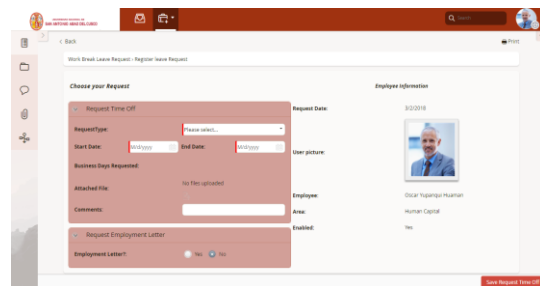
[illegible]

Search

Back

Print

Work Break Leave Request - Register leave Request

Choose your Request

Employee Information

Request Time Off

RequestType:

Please select...

Start Date:

M/d/yyyy

End Date:

M/d/yyyy

Business Days Requested:

Attached File:

No files uploaded

Comments:

Request Employment Letter

Employment Letter?:

Yes

No

Request Date:

3/2/2018

User picture:

Employee:

Oscar Yupanqui Huaman

Area:

Human Capital

Enabled:

Yes

Save Request Time Off